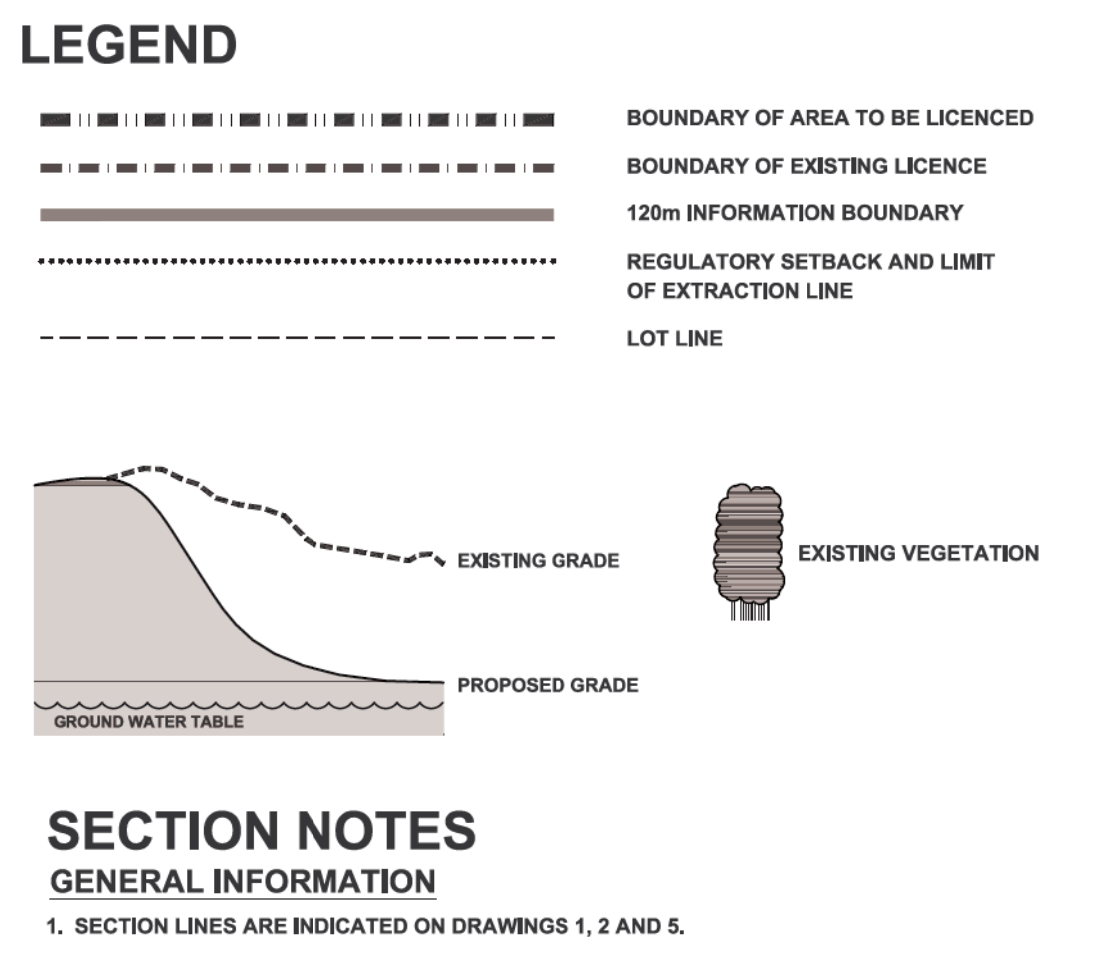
LEGEND

BOUNDARY OF AREA TO BE LICENCED

BOUNDARY OF EXISTING LICENCE

120m INFORMATION BOUNDARY

REGULATORY SETBACK AND LIMIT OF EXTRACTION LINE

LOT LINE

EXISTING GRADE

EXISTING VEGETATION

PROPOSED GRADE

GROUND WATER TABLE

SECTION NOTES

GENERAL INFORMATION

1. SECTION LINES ARE INDICATED ON DRAWINGS 1, 2 AND 5.